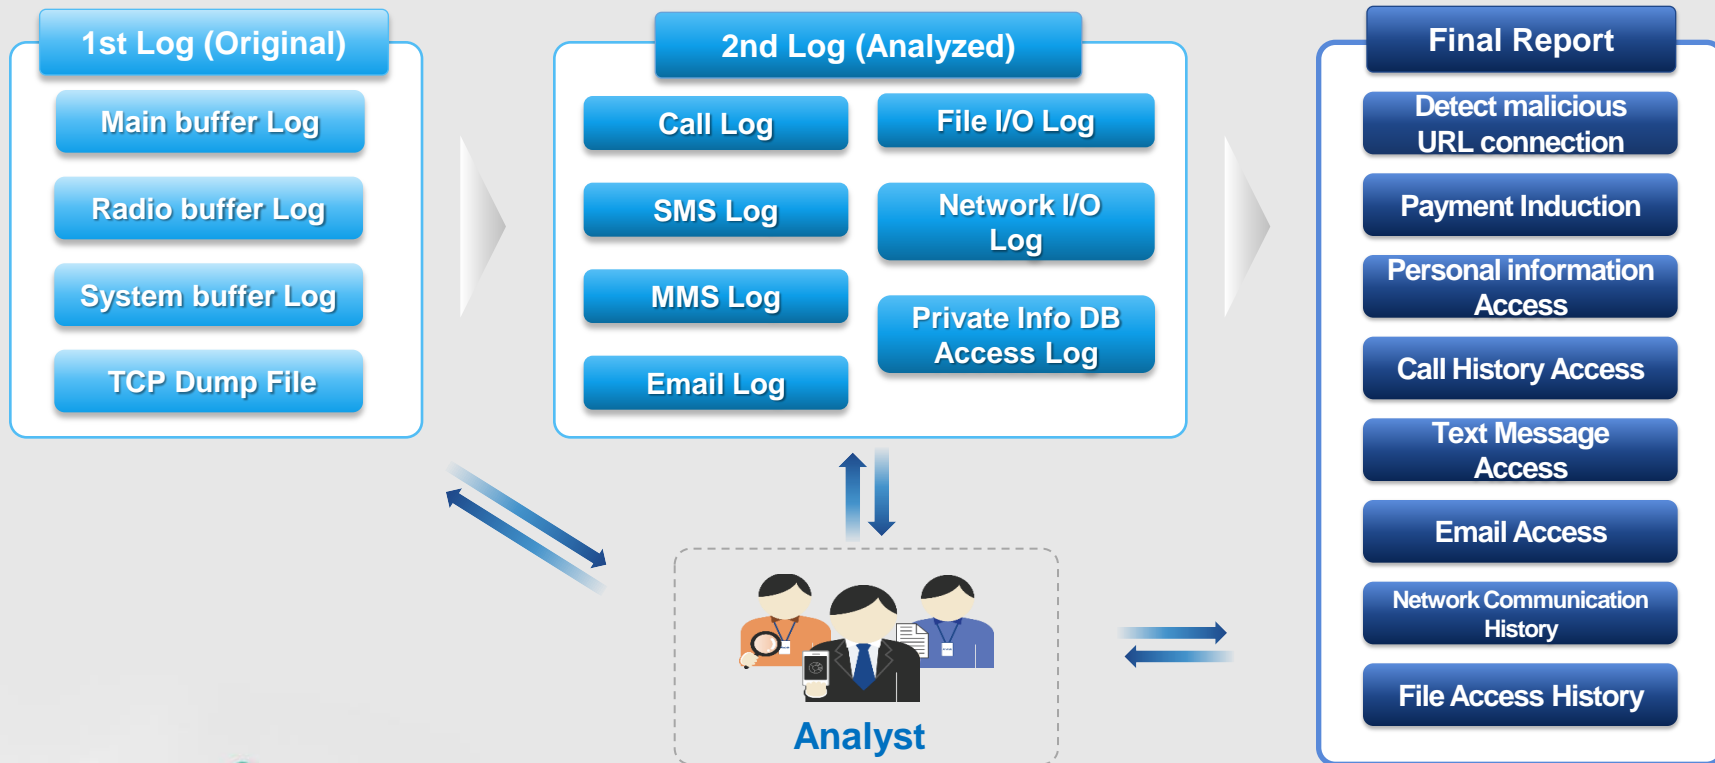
1st Log (Original)

Main buffer Log

Radio buffer Log

System buffer Log

TCP Dump File

2nd Log (Analyzed)

Call Log

File I/O Log

SMS Log

Network I/O Log

MMS Log

Private Info DB Access Log

Email Log

Final Report

Detect malicious URL connection

Payment Induction

Personal information Access

Call History Access

Text Message Access

Email Access

Network Communication History

File Access History

Analyst